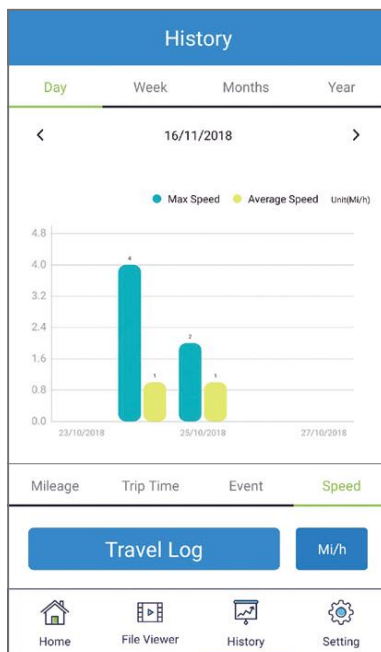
History

Day Week Months Year

< 16/11/2018 >

Max Speed Average Speed Unit(Mi/h)

4.8
4.0
3.2
2.4
1.6
0.8
0.0

4
1
2
1

23/10/2018 25/10/2018 27/10/2018

Mileage Trip Time Event Speed

Travel Log

Mi/h

Home File Viewer History Setting